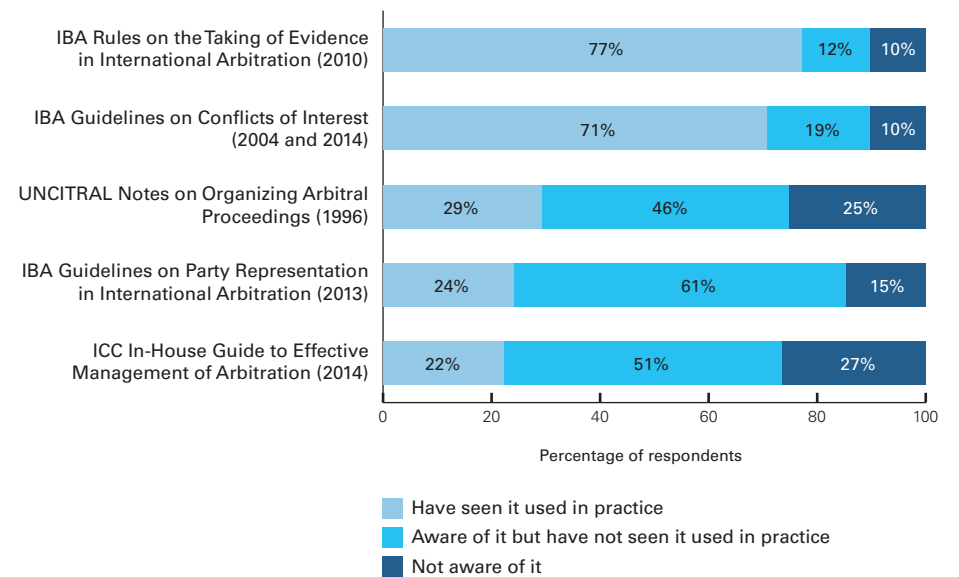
IBA Rules on the Taking of Evidence in International Arbitration (2010)
77% 12% 10%

IBA Guidelines on Conflicts of Interest (2004 and 2014)
71% 19% 10%

UNCITRAL Notes on Organizing Arbitral Proceedings (1996)
29% 46% 25%

IBA Guidelines on Party Representation in International Arbitration (2013)
24% 61% 15%

ICC In-House Guide to Effective Management of Arbitration (2014)
22% 51% 27%

0 20 40 60 80 100

Percentage of respondents

Have seen it used in practice
Aware of it but have not seen it used in practice
Not aware of it